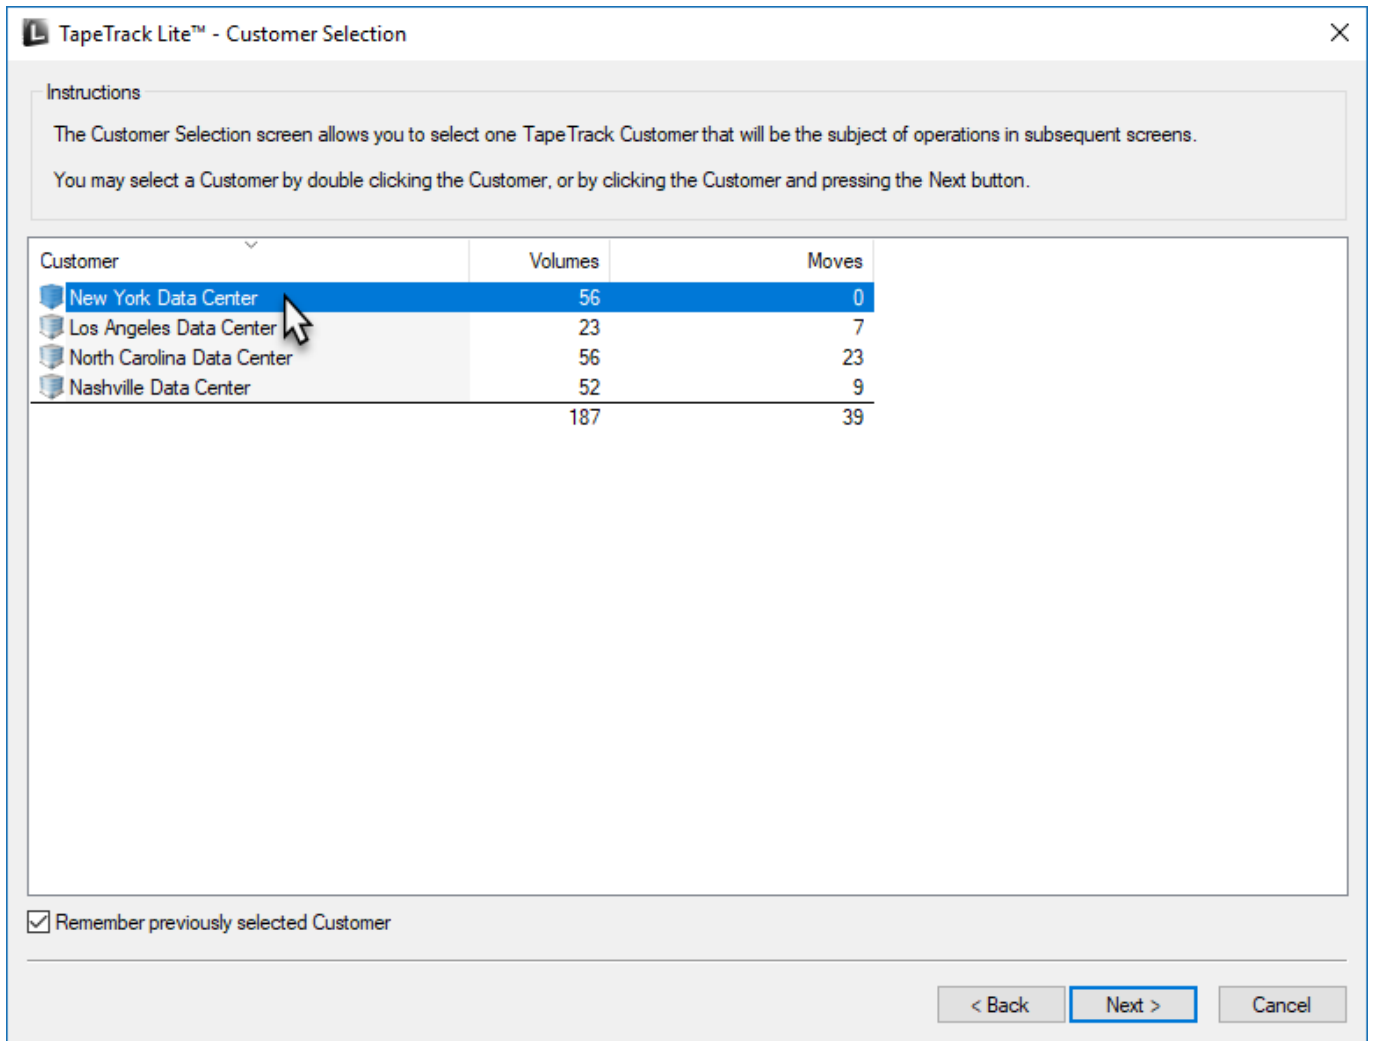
TapeTrack Lite™ - Customer Selection

Instructions

The Customer Selection screen allows you to select one TapeTrack Customer that will be the subject of operations in subsequent screens.

You may select a Customer by double clicking the Customer, or by clicking the Customer and pressing the Next button.

| Customer | Volumes | Moves |
|---|---|---|
| New York Data Center | 56 | 0 |
| Los Angeles Data Center | 23 | 7 |
| North Carolina Data Center | 56 | 23 |
| Nashville Data Center | 52 | 9 |
| | 187 | 39 |

Remember previously selected Customer

< Back Next > Cancel